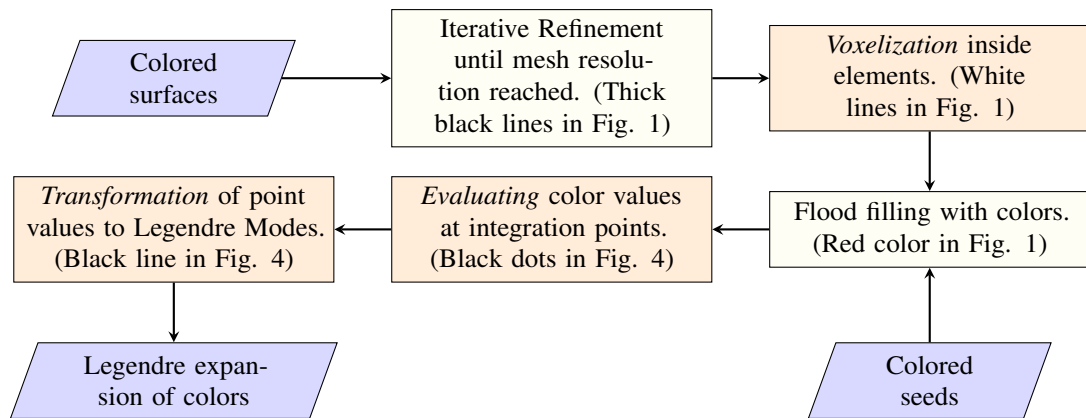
Colored surfaces

Iterative Refinement until mesh resolution reached. (Thick black lines in Fig. 1)

*Voxelization* inside elements. (White lines in Fig. 1)

Flood filling with colors. (Red color in Fig. 1)

*Evaluating* color values at integration points. (Black dots in Fig. 4)

*Transformation* of point values to Legendre Modes. (Black line in Fig. 4)

Legendre expansion of colors

Colored seeds